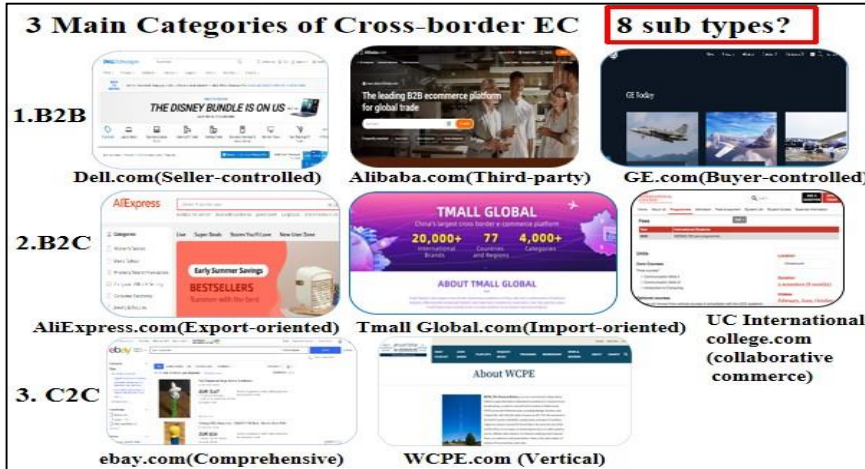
3 Main Categories of Cross-border EC

8 sub types?

1.B2B

THE DISNEY BUNDLE IS ON US

The leading B2B ecommerce platform for global trade

GE today

Dell.com(Seller-controlled)

Alibaba.com(Third-party)

GE.com(Buyer-controlled)

2.B2C

AliExpress

Categories

Live Super Deals

Early Summer Savings

BESTSELLERS

TMALL GLOBAL

China's largest cross-border e-commerce platform

20,000+ International Brands

77 Countries and Regions

4,000+ Categories

ABOUT TMALL GLOBAL

AliExpress.com(Export-oriented)

Tmall Global.com(Import-oriented)

UC International college.com (collaborative commerce)

3. C2C

ebay

About WCPE

ebay.com(Comprehensive)

WCPE.com (Vertical)